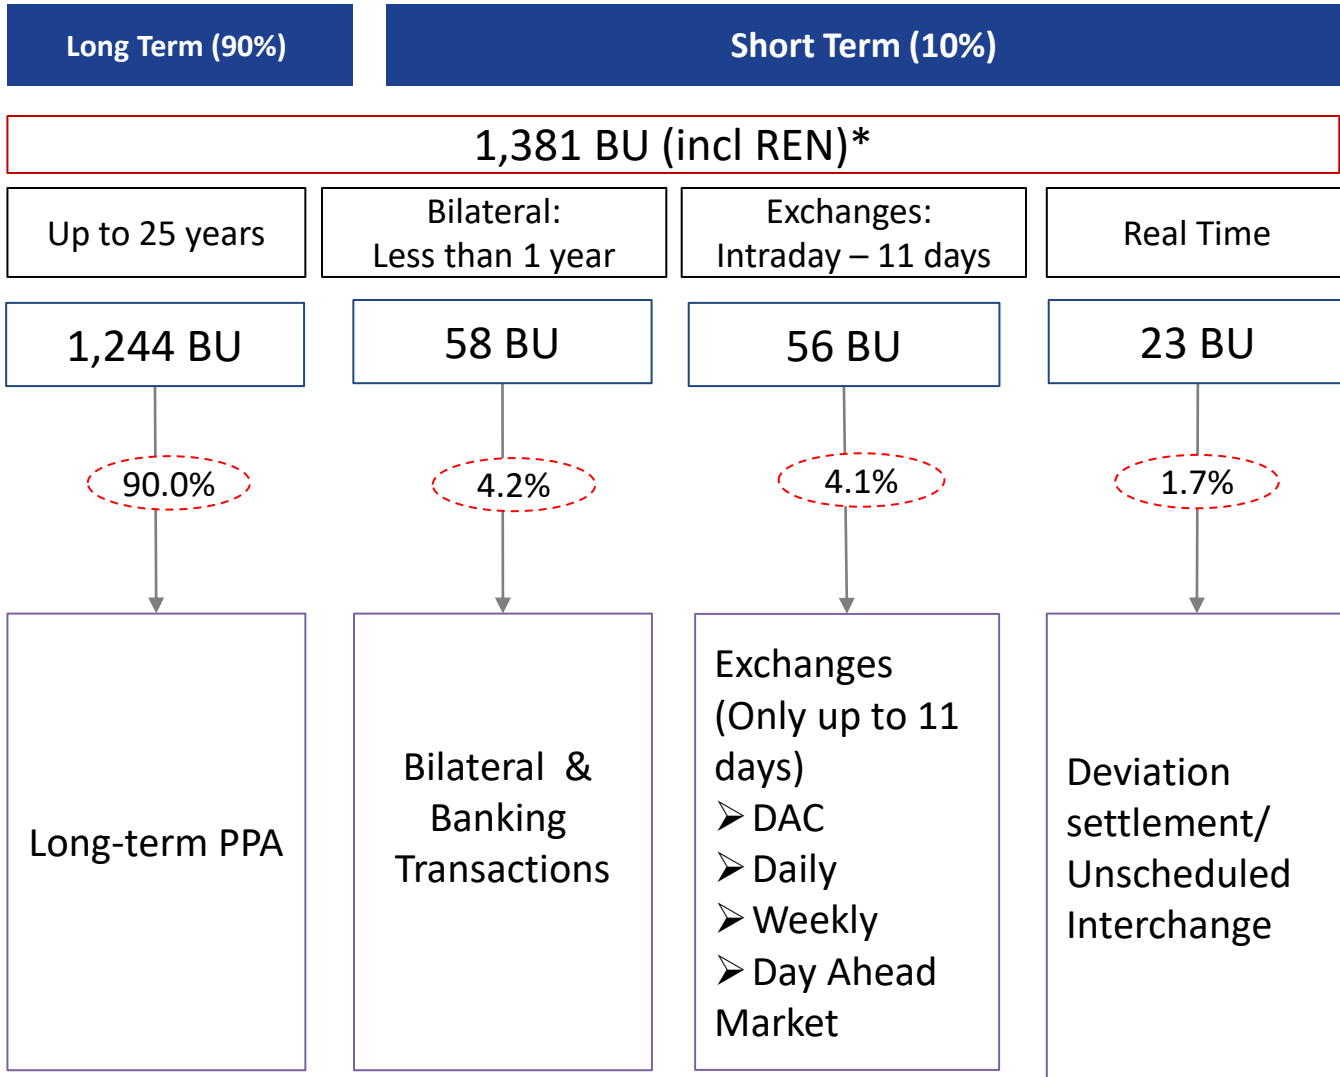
Long Term (90%)

Short Term (10%)

1,381 BU (incl REN)*

Up to 25 years

Bilateral:
Less than 1 year

Exchanges:
Intraday – 11 days

Real Time

1,244 BU

58 BU

56 BU

23 BU

90.0%

4.2%

4.1%

1.7%

Long-term PPA

Bilateral & Banking Transactions

Exchanges (Only up to 11 days)
➢ DAC
➢ Daily
➢ Weekly
➢ Day Ahead Market

Deviation settlement/ Unscheduled Interchange